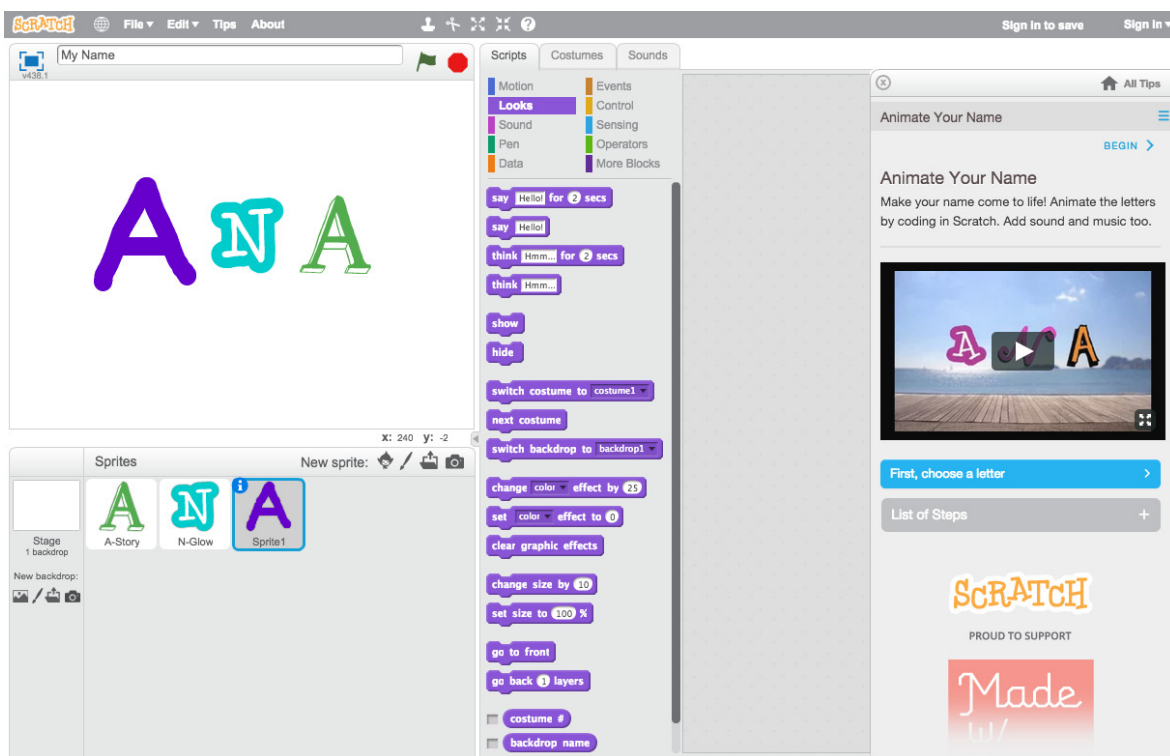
SCRATCH File ▾ Edit ▾ Tips About

Sign in to save Sign in ▾

v438.1 My Name

ANA

x: 240 y: -2

Sprites New sprite:

Stage
1 backdrop

New backdrop:

A-Story N-Glow Sprite1

Scripts Costumes Sounds

Motion
Looks
Sound
Pen
Data
Events
Control
Sensing
Operators
More Blocks

say Hello! for 2 secs
say Hello!
think Hmm... for 2 secs
think Hmm...
show
hide
switch costume to costume1
next costume
switch backdrop to backdrop1
change color effect by 25
set color effect to 0
clear graphic effects
change size by 10
set size to 100 %
go to front
go back 1 layers
costume #
backdrop name

All Tips

Animate Your Name

BEGIN

Animate Your Name
Make your name come to life! Animate the letters by coding in Scratch. Add sound and music too.

First, choose a letter

List of Steps

SCRATCH
PROUD TO SUPPORT

Made
w/